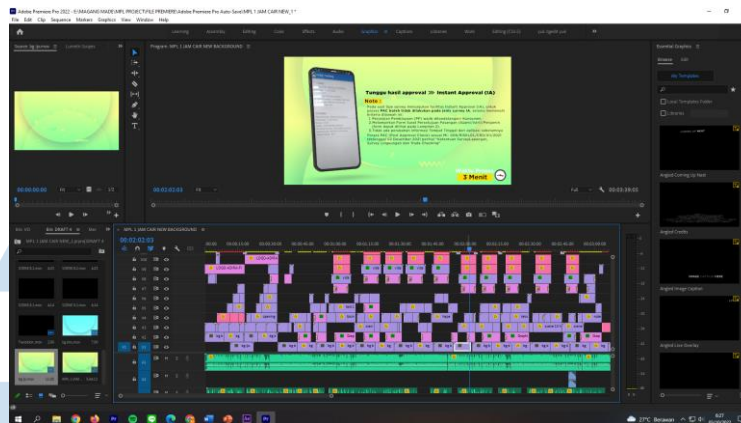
Adobe Premiere Pro 2022 - E:\MAGANG MADE\MPL PROJECT\FILE PREMIERE\Adobe Premiere Pro Auto-Save\MPL 1 JAM CAIR NEW_1 *
File Edit Clip Sequence Markers Graphics View Window Help

Learning Assembly Editing Color Effects Audio Graphics Captions Libraries

Program: MPL 1 JAM CAIR NEW BACKGROUND

Tunggu hasil approval >> Instant Approval (IA)

Nota :

3 Menit

00:00:00:00
00:02:02:03
00:03:39:03
Full

Essential Graphics
Browse Edit
My Templates
Local Templates Folder
Libraries

Angled Coming Up Next
Angled Credits
Angled Image Caption
Angled Line Overlay

MPL 1 JAM CAIR NEW BACKGROUND
00:02:02:03

27°C Berawan